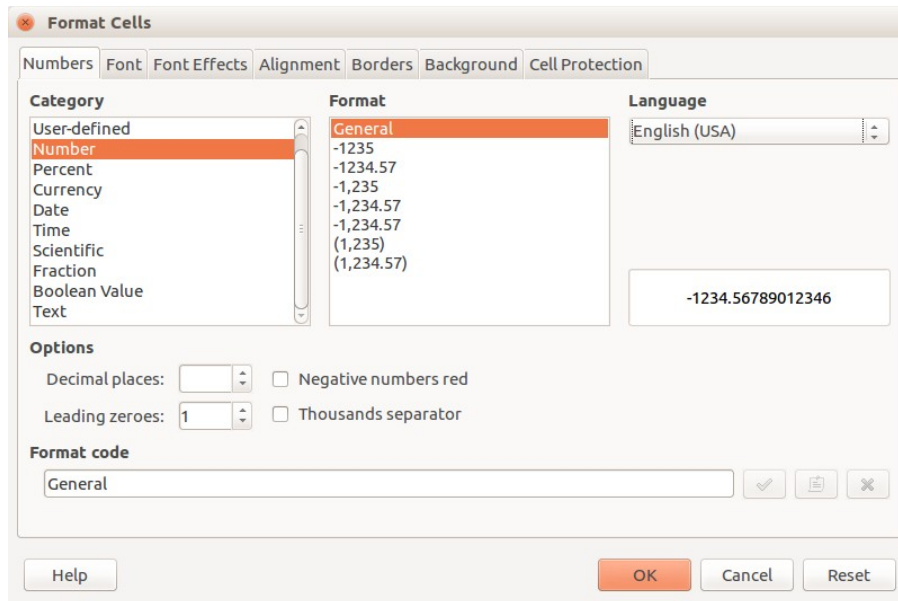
Format Cells

Numbers Font Font Effects Alignment Borders Background Cell Protection

Category
User-defined
Number
Percent
Currency
Date
Time
Scientific
Fraction
Boolean Value
Text

Format
General
-1235
-1234.57
-1,235
-1,234.57
-1,234.57
(1,235)
(1,234.57)

Language
English (USA)

-1234.56789012346

Options
Decimal places:
Leading zeroes: 1
Negative numbers red
Thousands separator

Format code
General

Help
OK
Cancel
Reset